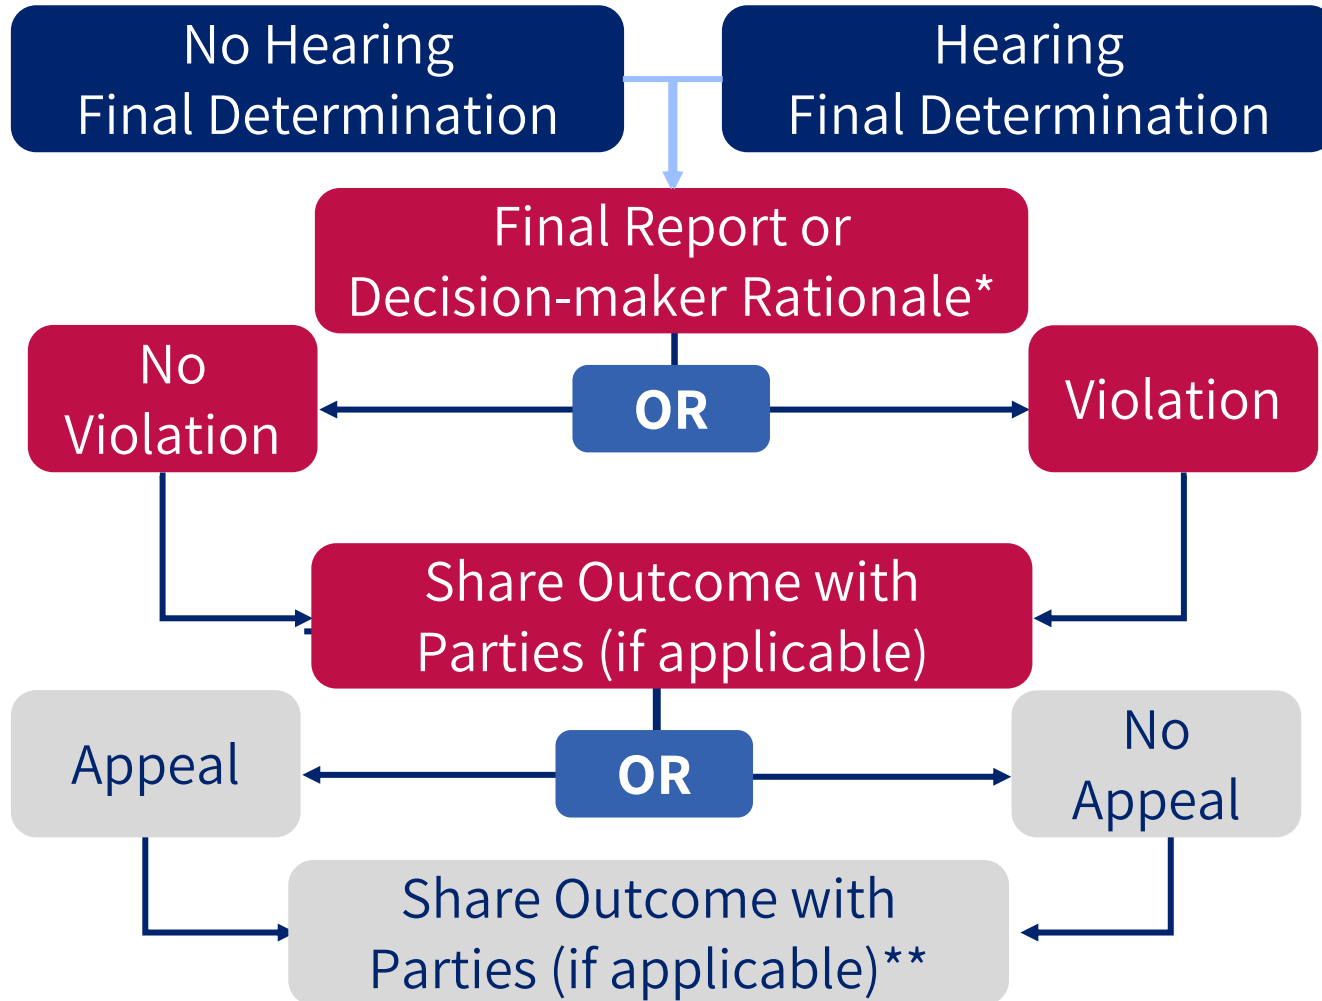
No Hearing
Final Determination

Hearing
Final Determination

Final Report or
Decision-maker Rationale*

No
Violation

OR

Violation

Share Outcome with
Parties (if applicable)

Appeal

OR

No
Appeal

Share Outcome with
Parties (if applicable)**